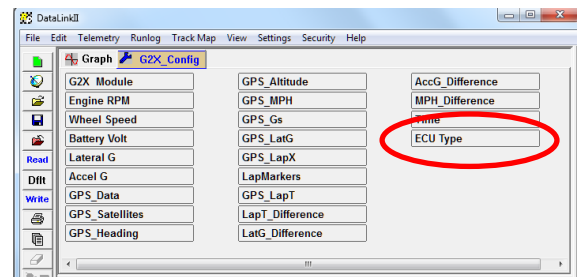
DataLinkII

File Edit Telemetry Runlog Track Map View Settings Security Help

Graph G2X_Config

G2X Module
Engine RPM
Wheel Speed
Battery Volt
Lateral G
Accel G
GPS_Data
GPS_Satellites
GPS_Heading

GPS_Altitude
GPS_MPH
GPS_Gs
GPS_LatG
GPS_LapX
LapMarkers
GPS_LapT
LapT_Difference
LatG_Difference

AccG_Difference
MPH_Difference
Time
ECU Type

Read
Dflt
Write